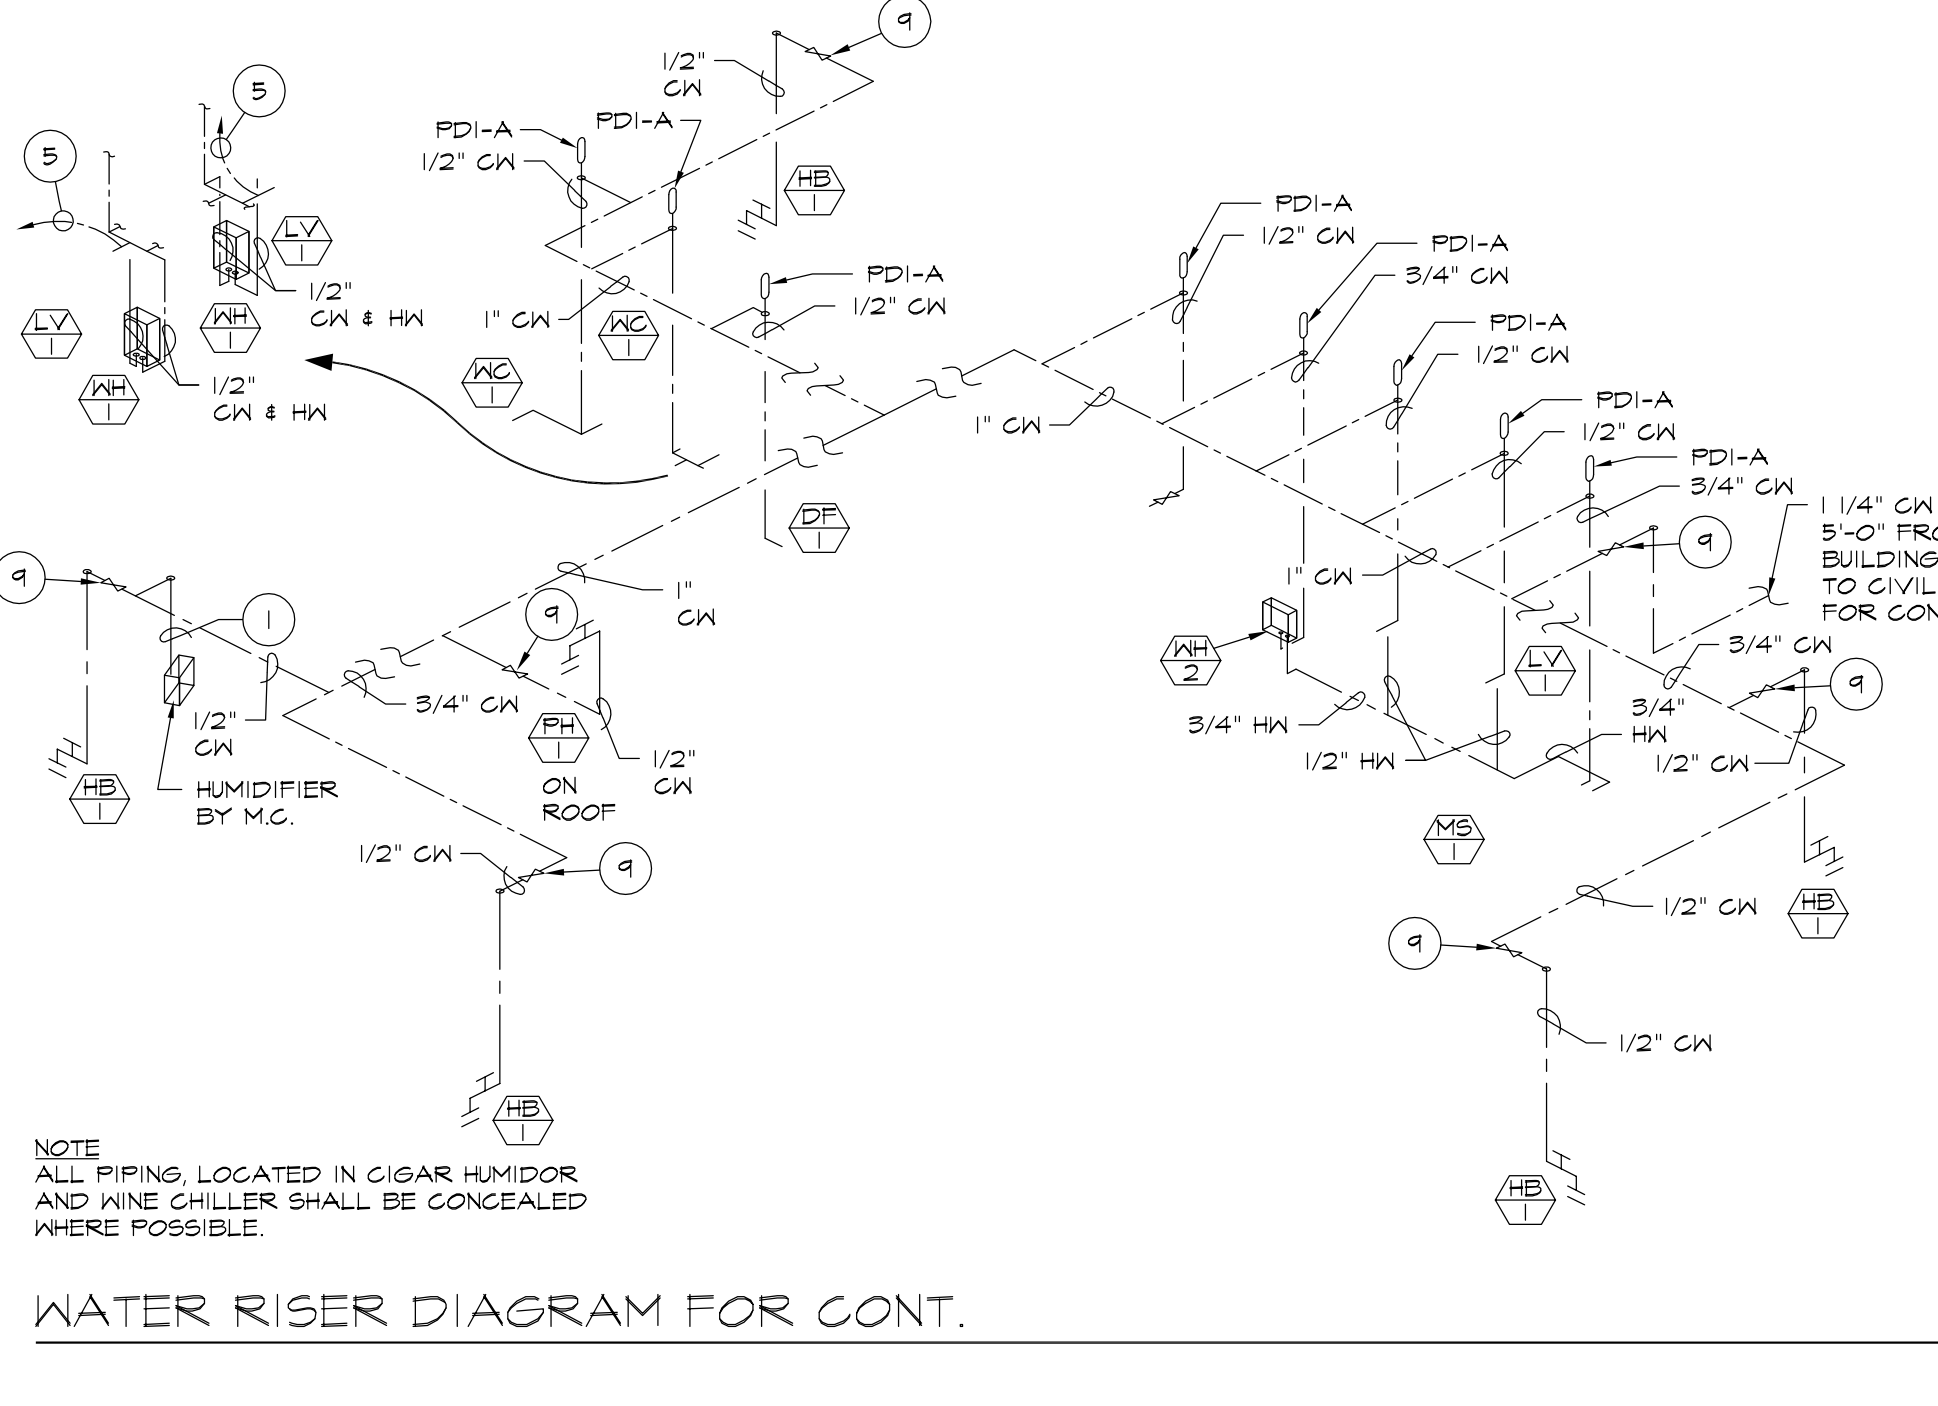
9

1/2" CW

5

5

PDI-A

PDI-A

1/2" CW

HB 1

LV 1

1/2" CW & HW

LV 1

WH 1

1" CW

WC 1

PDI-A

1/2" CW

WC 1

WH 1

1/2" CW & HW

PDI-A

1/2" CW

PDI-A

3/4" CW

PDI-A

1/2" CW

1" CW

PDI-A

1/2" CW

PDI-A

3/4" CW

DF 1

1 1/4" CW
5'-0" FRO
BUILDING
TO CIVIL
FOR CON

9

9

1" CW

1

9

1" CW

WH 2

3/4" CW

LV 1

9

1/2" CW

3/4" CW

PH 1

3/4" HW

3/4" HW

HB 1

HUMIDIFIER BY M.C.

ON ROOF

1/2" CW

1/2" HW

1/2" CW

MS 1

1/2" CW

9

1/2" CW

HB 1

9

1/2" CW

HB 1

NOTE
ALL PIPING, LOCATED IN CIGAR HUMIDOR AND WINE CHILLER SHALL BE CONCEALED WHERE POSSIBLE.

HB 1

WATER RISER DIAGRAM FOR CONT.